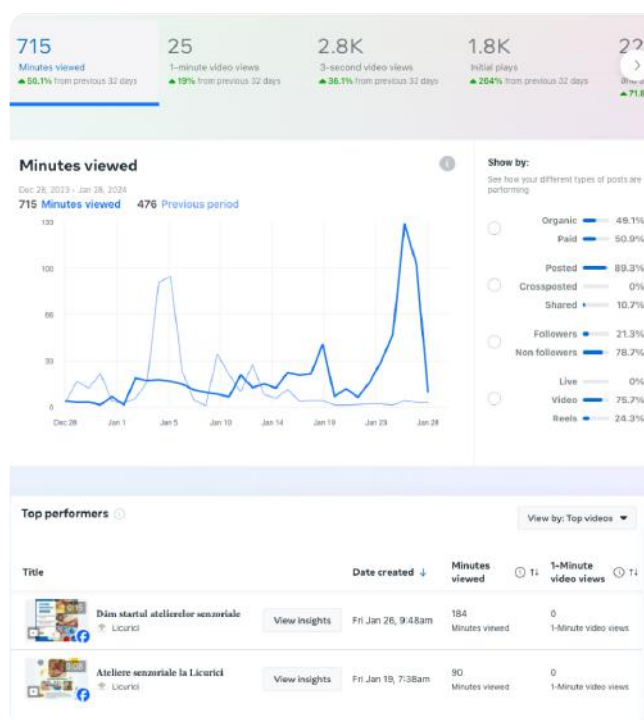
715
Minutes viewed
▲ 50.1% from previous 32 days

25
1-minute video views
▲ 19% from previous 32 days

2.8K
3-second video views
▲ 36.1% from previous 32 days

1.8K
Initial plays
▲ 204% from previous 32 days

2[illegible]
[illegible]
▲ 71.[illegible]

Minutes viewed

Dec 28, 2023 - Jan 28, 2024

715 Minutes viewed 476 Previous period

133
100
66
33
0

Dec 28 Jan 1 Jan 5 Jan 10 Jan 14 Jan 19 Jan 23 Jan 28

Show by:

See how your different types of posts are performing

Organic 49.1%
Paid 50.9%

Posted 89.3%
Crossposted 0%
Shared 10.7%

Followers 21.3%
Non followers 78.7%

Live 0%
Video 75.7%
Reels 24.3%

Top performers

View by: Top videos

| Title | | Date created ↓ | Minutes viewed | 1-Minute video views |
|---|---|---|---|---|
| Dăm startul atelierelor senzoriale Licurici | View insights | Fri Jan 26, 9:48am | 184 Minutes viewed | 0 1-Minute video views |
| Ateliere senzoriale la Licurici Licurici | View insights | Fri Jan 19, 7:38am | 90 Minutes viewed | 0 1-Minute video views |